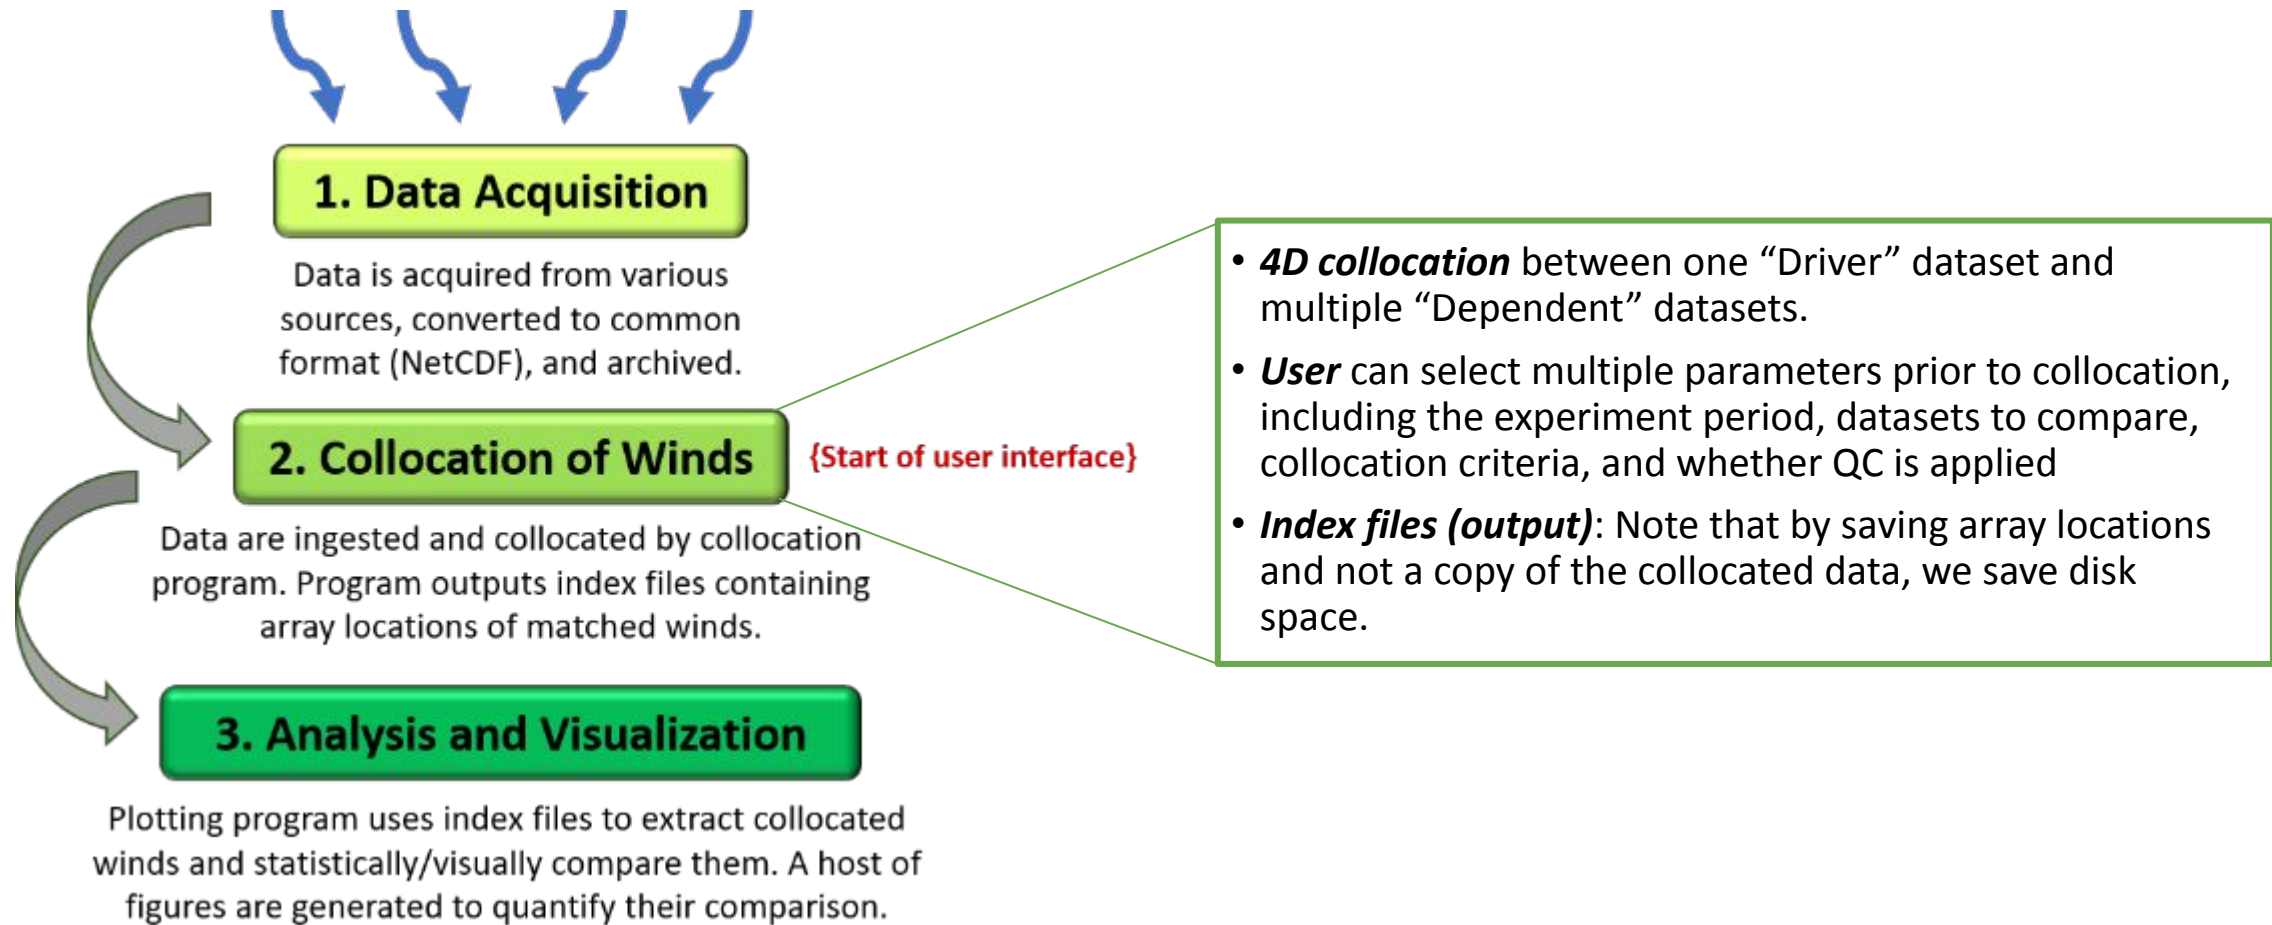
1. Data Acquisition

Data is acquired from various sources, converted to common format (NetCDF), and archived.

2. Collocation of Winds

{Start of user interface}

Data are ingested and collocated by collocation program. Program outputs index files containing array locations of matched winds.

3. Analysis and Visualization

Plotting program uses index files to extract collocated winds and statistically/visually compare them. A host of figures are generated to quantify their comparison.

• ***4D collocation*** between one “Driver” dataset and multiple “Dependent” datasets.

• ***User*** can select multiple parameters prior to collocation, including the experiment period, datasets to compare, collocation criteria, and whether QC is applied

• ***Index files (output)***: Note that by saving array locations and not a copy of the collocated data, we save disk space.